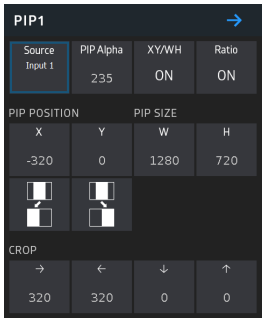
PIP1 →

Source
Input 1

PIP Alpha
235

XY/WH
ON

Ratio
ON

PIP POSITION

PIP SIZE

| X | Y | W | H |
|---|---|---|---|
| -320 | 0 | 1280 | 720 |

CROP

| → | ← | ↓ | ↑ |
|---|---|---|---|
| 320 | 320 | 0 | 0 |